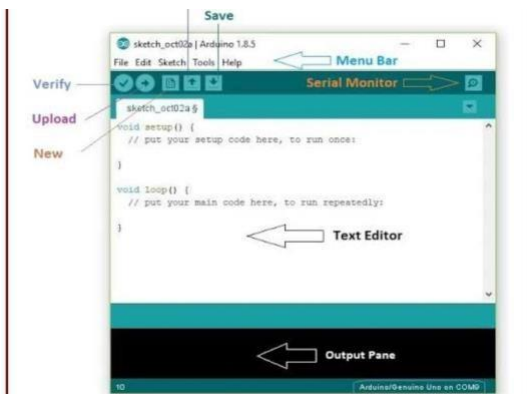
Save

sketch_oct02a | Arduino 1.8.5

File Edit Sketch Tools Help

Menu Bar

Verify

Serial Monitor

Upload

sketch_oct02a §

New

void setup() {
  // put your setup code here, to run once:

}

void loop() {
  // put your main code here, to run repeatedly:

}

Text Editor

Output Pane

10

Arduino/Genuino Uno on COM9